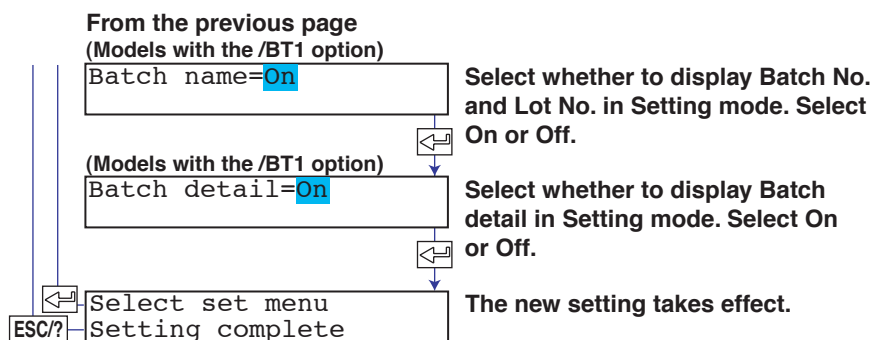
From the previous page
(Models with the /BT1 option)

Batch name=On

Select whether to display Batch No. and Lot No. in Setting mode. Select On or Off.

(Models with the /BT1 option)

Batch detail=On

Select whether to display Batch detail in Setting mode. Select On or Off.

Select set menu
Setting complete

The new setting takes effect.

ESC/?